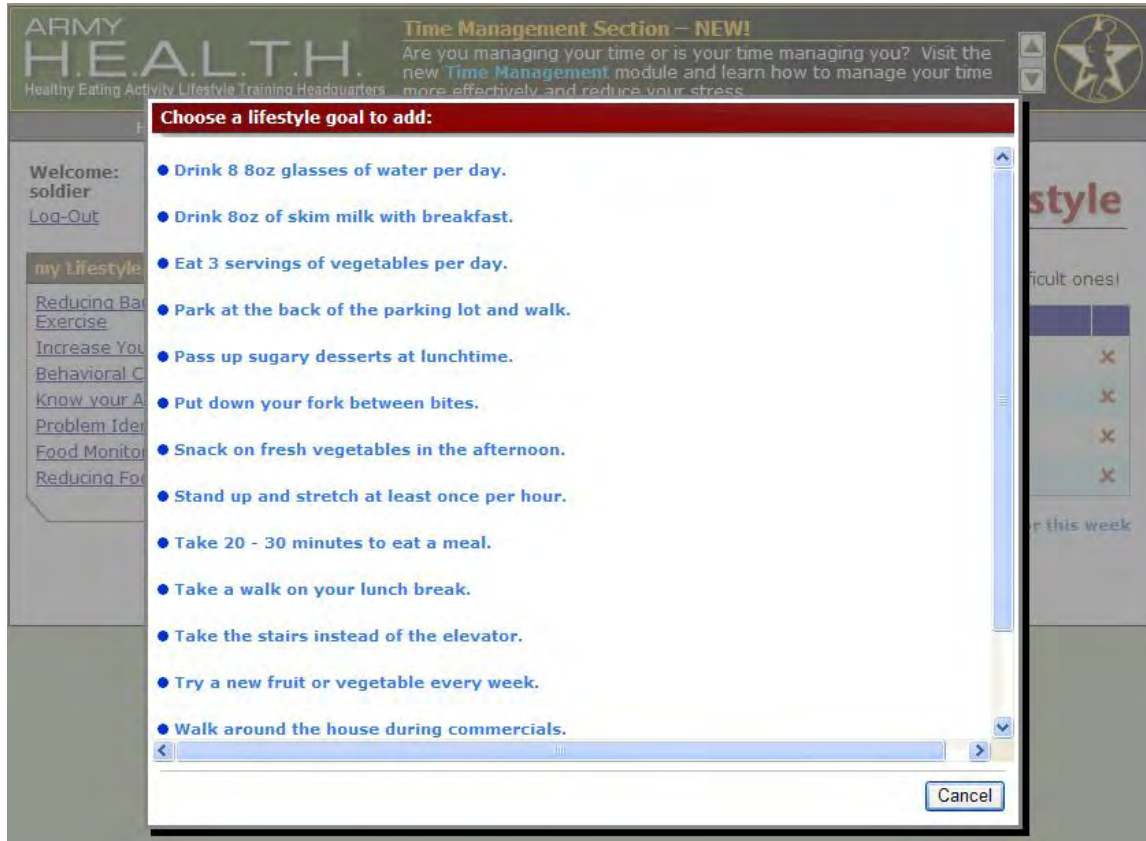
ARMY
H.E.A.L.T.H.
Healthy Eating Activity Lifestyle Training Headquarters

Time Management Section – NEW!
Are you managing your time or is your time managing you? Visit the new Time Management module and learn how to manage your time more effectively and reduce your stress.

Welcome: soldier
Log-Out

my Lifestyle
Reducing Ba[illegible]
Exercise
Increase You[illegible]
Behavioral C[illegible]
Know your A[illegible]
Problem Ider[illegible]
Food Monitor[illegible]
Reducing Fo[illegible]

style
ficult ones!
r this week

Choose a lifestyle goal to add:

● Drink 8 8oz glasses of water per day.

● Drink 8oz of skim milk with breakfast.

● Eat 3 servings of vegetables per day.

● Park at the back of the parking lot and walk.

● Pass up sugary desserts at lunchtime.

● Put down your fork between bites.

● Snack on fresh vegetables in the afternoon.

● Stand up and stretch at least once per hour.

● Take 20 - 30 minutes to eat a meal.

● Take a walk on your lunch break.

● Take the stairs instead of the elevator.

● Try a new fruit or vegetable every week.

● Walk around the house during commercials.

Cancel